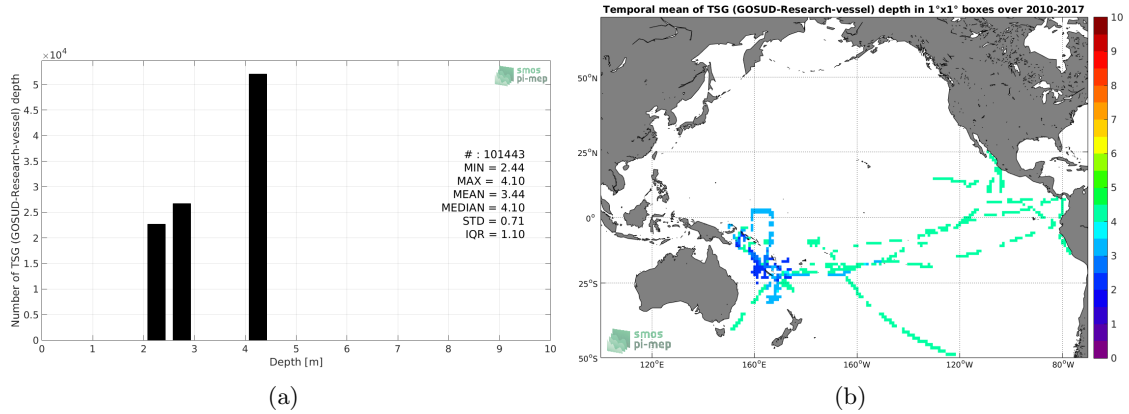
$\times 10^4$

smos pi-mep

Number of TSG (GOSUD-Research-vessel) depth

5
4.5
4
3.5
3
2.5
2
1.5
1
0.5
0

# : 101443
MIN = 2.44
MAX = 4.10
MEAN = 3.44
MEDIAN = 4.10
STD = 0.71
IQR = 1.10

0 1 2 3 4 5 6 7 8 9 10
Depth [m]

(a)

Temporal mean of TSG (GOSUD-Research-vessel) depth in 1°x1° boxes over 2010-2017

50°N
25°N
0°
25°S
50°S

120°E 160°E 160°W 120°W 80°W

smos pi-mep

10
9
8
7
6
5
4
3
2
1
0

(b)